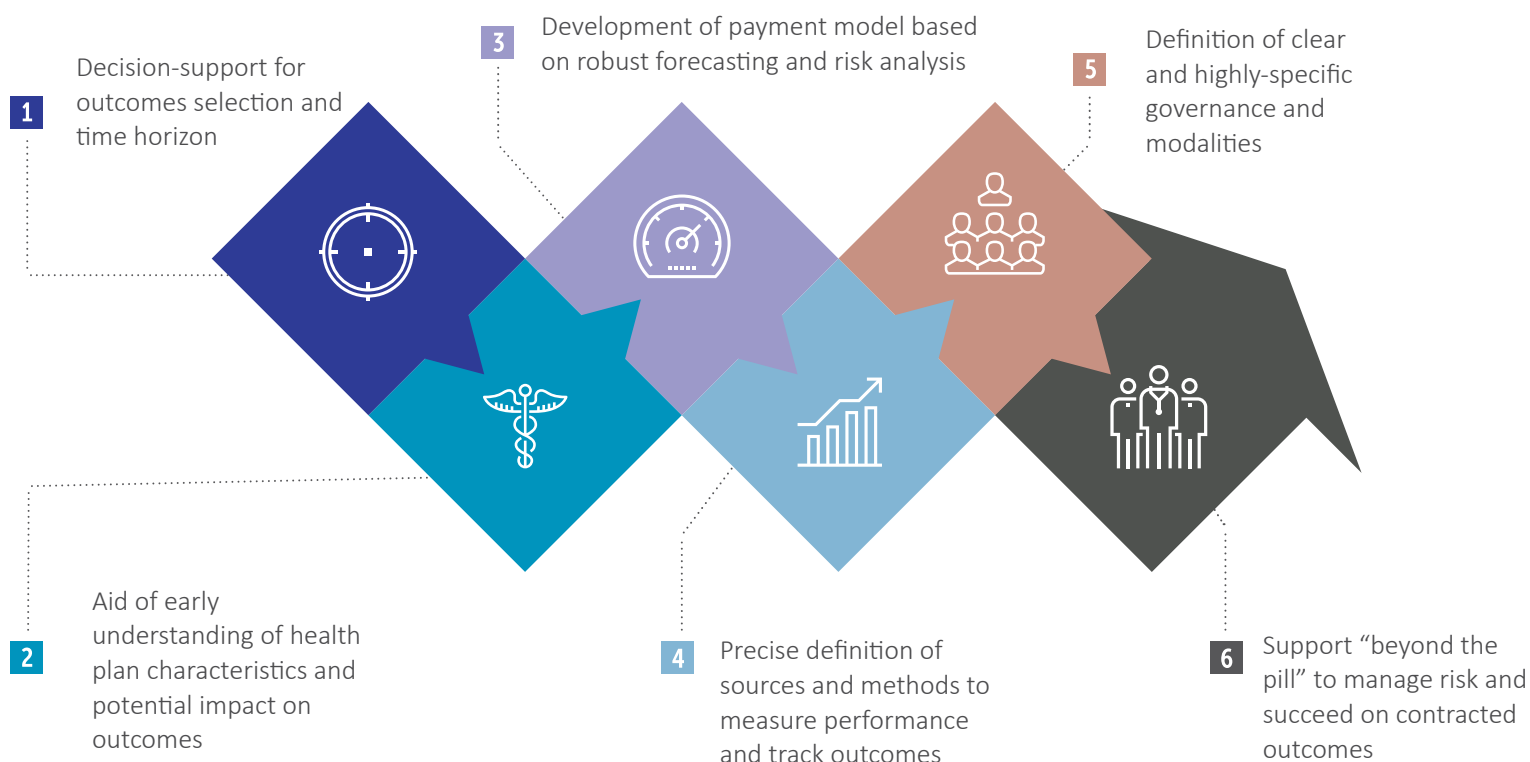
1

Decision-support for outcomes selection and time horizon

3

Development of payment model based on robust forecasting and risk analysis

5

Definition of clear and highly-specific governance and modalities

2

Aid of early understanding of health plan characteristics and potential impact on outcomes

4

Precise definition of sources and methods to measure performance and track outcomes

6

Support “beyond the pill” to manage risk and succeed on contracted outcomes